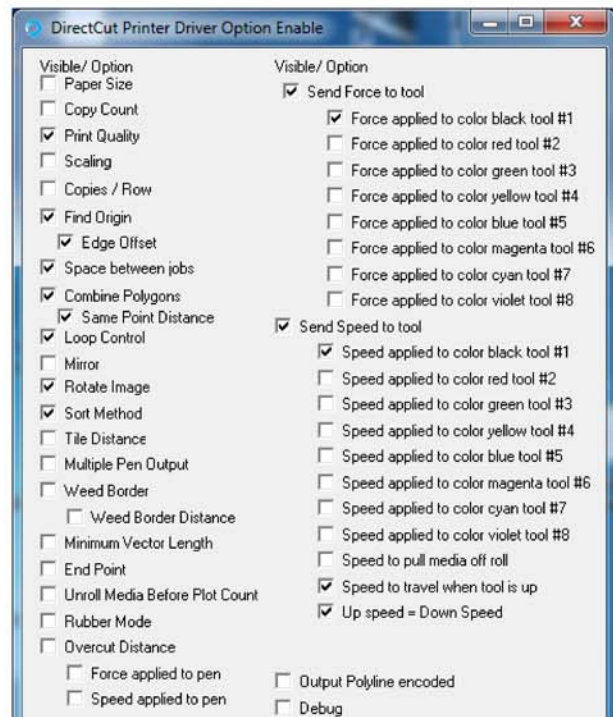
DirectCut Printer Driver Option Enable

Visible/ Option
Paper Size
Copy Count
Print Quality
Scaling
Copies / Row
Find Origin
Edge Offset
Space between jobs
Combine Polygons
Same Point Distance
Loop Control
Mirror
Rotate Image
Sort Method
Tile Distance
Multiple Pen Output
Weed Border
Weed Border Distance
Minimum Vector Length
End Point
Unroll Media Before Plot Count
Rubber Mode
Overcut Distance
Force applied to pen
Speed applied to pen

Visible/ Option
Send Force to tool
Force applied to color black tool #1
Force applied to color red tool #2
Force applied to color green tool #3
Force applied to color yellow tool #4
Force applied to color blue tool #5
Force applied to color magenta tool #6
Force applied to color cyan tool #7
Force applied to color violet tool #8
Send Speed to tool
Speed applied to color black tool #1
Speed applied to color red tool #2
Speed applied to color green tool #3
Speed applied to color yellow tool #4
Speed applied to color blue tool #5
Speed applied to color magenta tool #6
Speed applied to color cyan tool #7
Speed applied to color violet tool #8
Speed to pull media off roll
Speed to travel when tool is up
Up speed = Down Speed
Output Polyline encoded
Debug